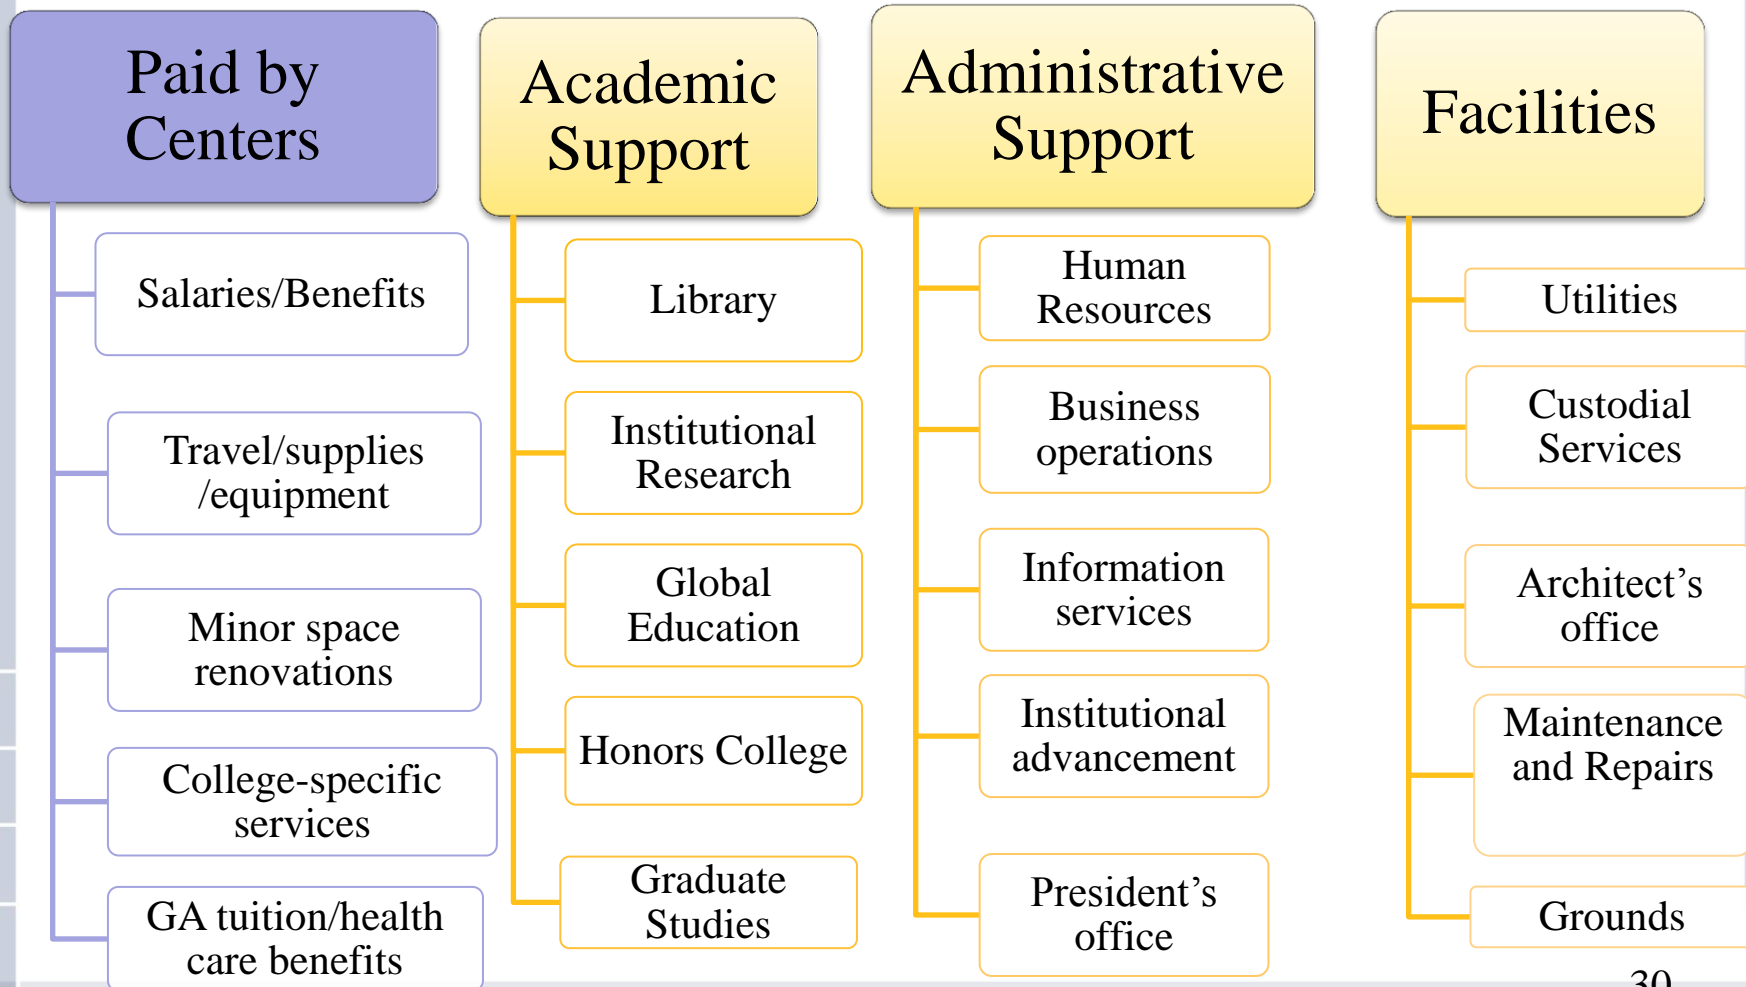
Paid by Centers

Salaries/Benefits

Travel/supplies /equipment

Minor space renovations

College-specific services

GA tuition/health care benefits

Academic Support

Library

Institutional Research

Global Education

Honors College

Graduate Studies

Administrative Support

Human Resources

Business operations

Information services

Institutional advancement

President’s office

Facilities

Utilities

Custodial Services

Architect’s office

Maintenance and Repairs

Grounds

30